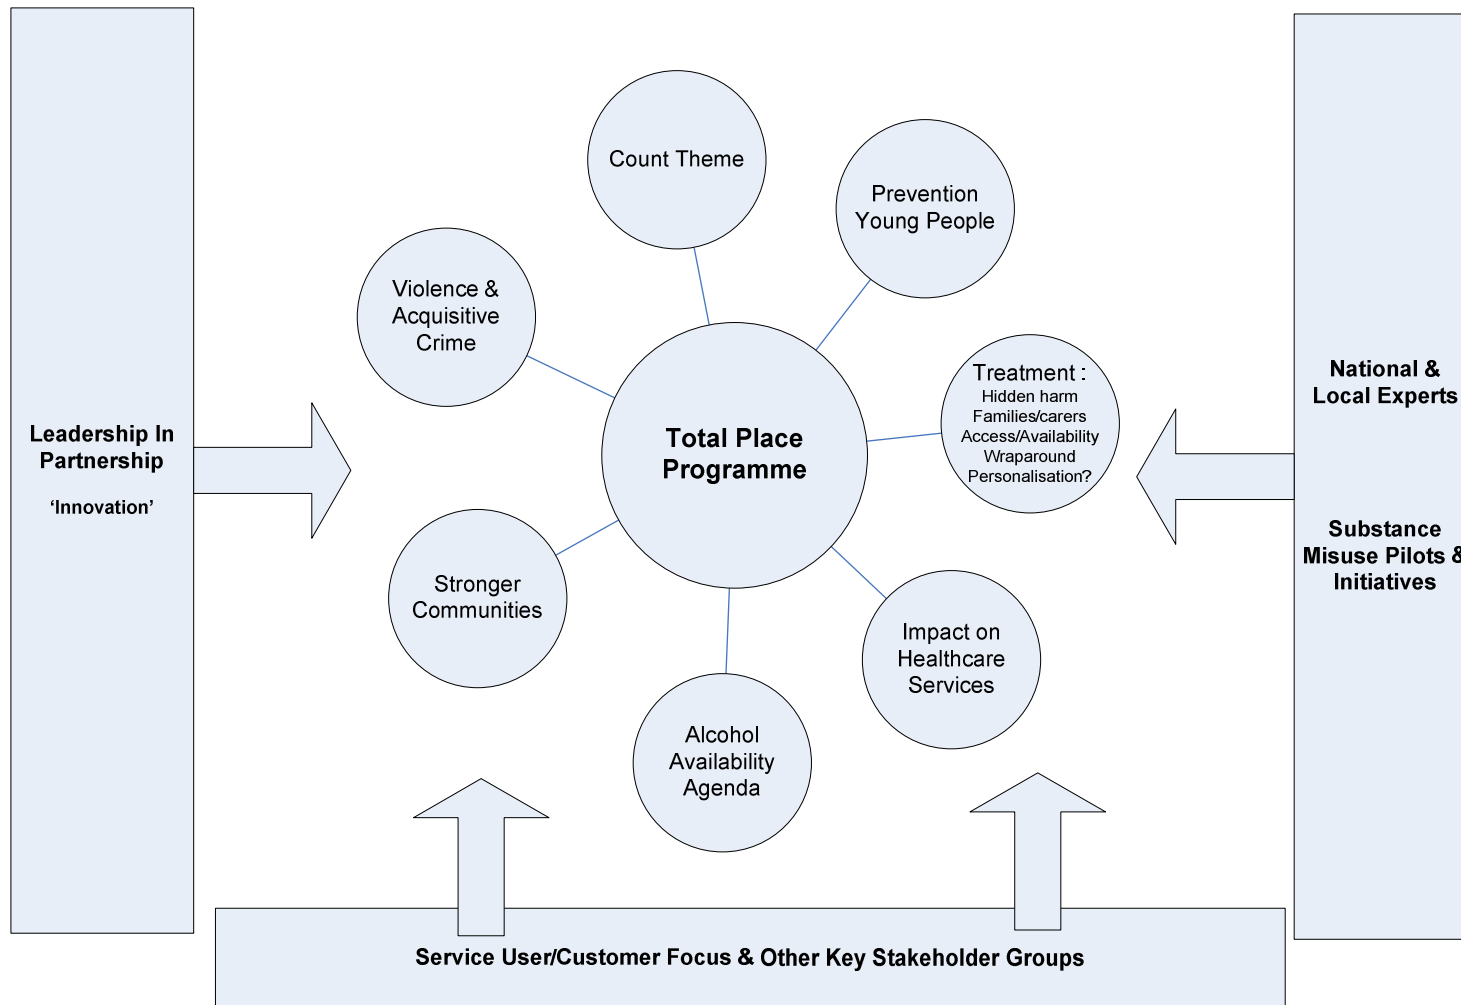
Leadership In Partnership

'Innovation'

Count Theme

Prevention Young People

Violence & Acquisitive Crime

Total Place Programme

Treatment :
Hidden harm
Families/carers
Access/Availability
Wraparound
Personalisation?

Stronger Communities

Impact on Healthcare Services

Alcohol Availability Agenda

National & Local Experts

Substance Misuse Pilots & Initiatives

Service User/Customer Focus & Other Key Stakeholder Groups